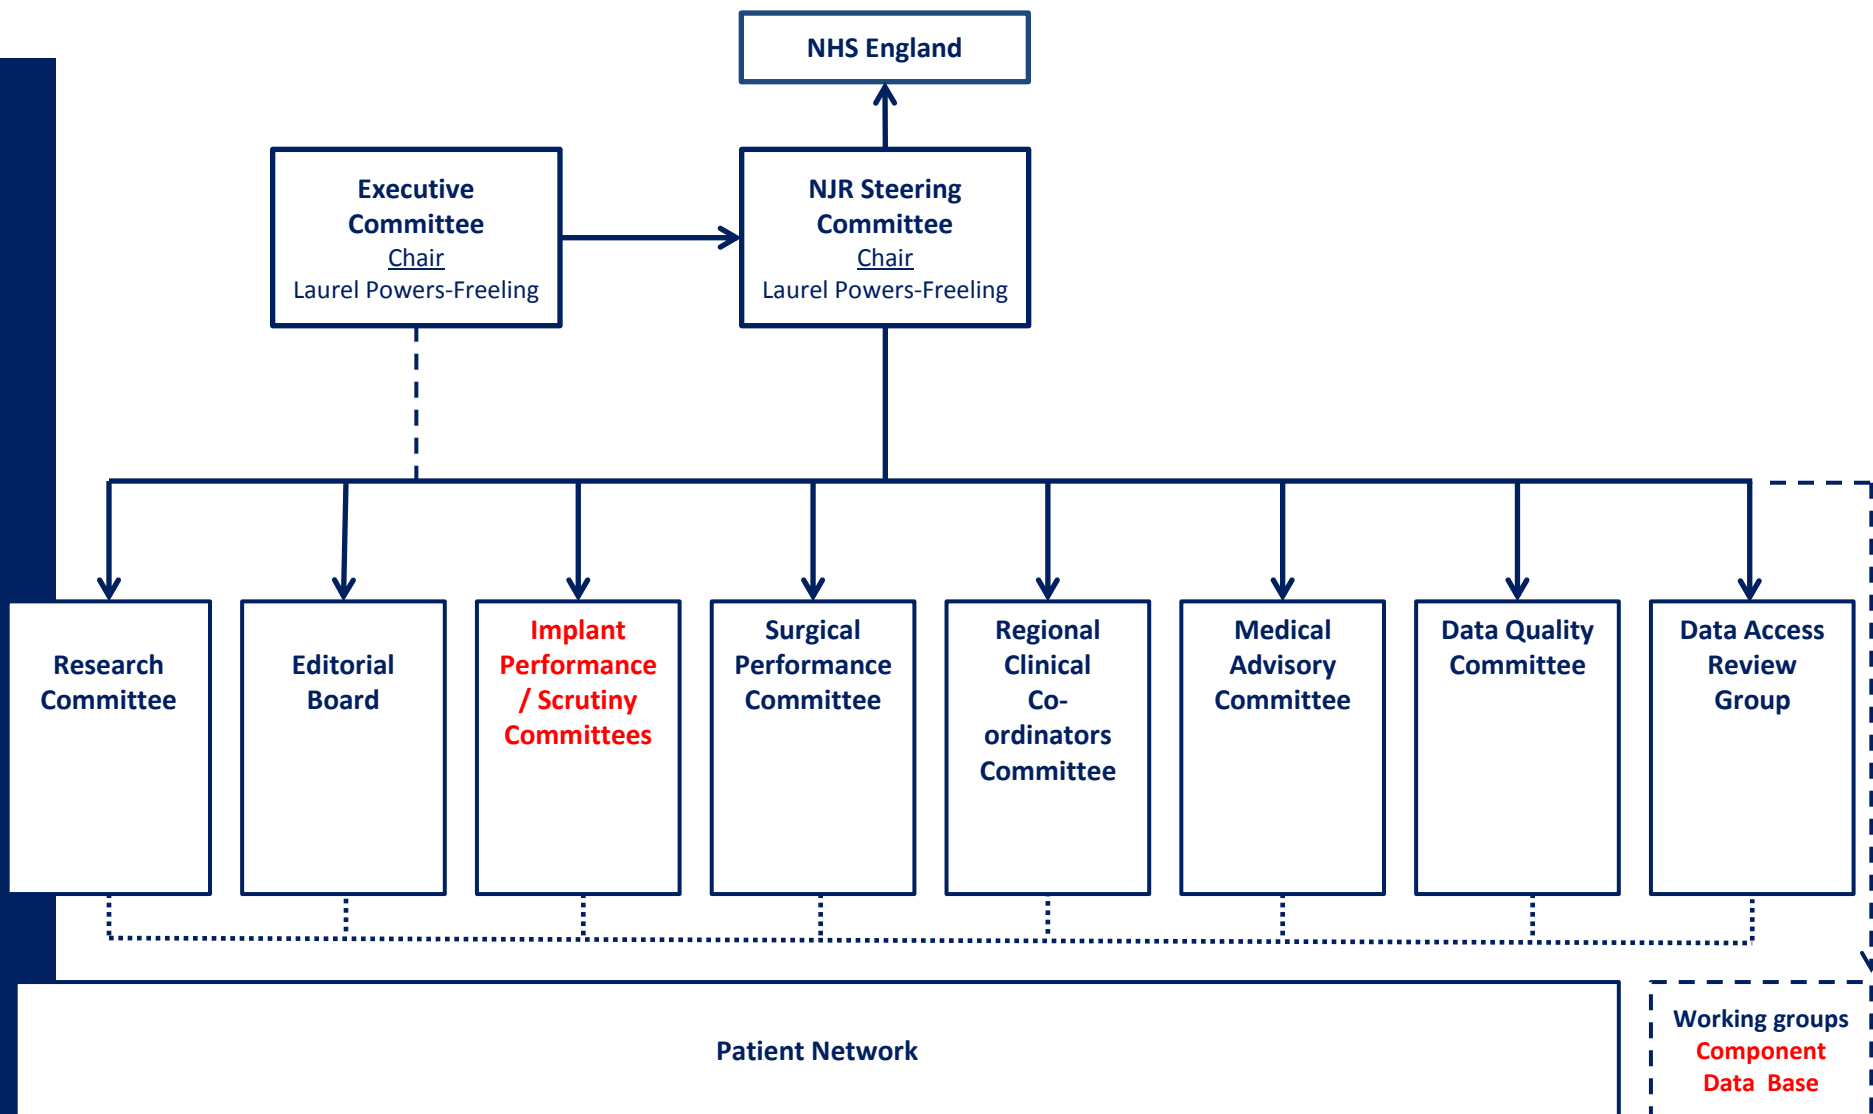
NHS England

Executive Committee
Chair
Laurel Powers-Freeling

NJR Steering Committee
Chair
Laurel Powers-Freeling

Research Committee

Editorial Board

Implant Performance / Scrutiny Committees

Surgical Performance Committee

Regional Clinical Co-ordinators Committee

Medical Advisory Committee

Data Quality Committee

Data Access Review Group

Patient Network

Working groups
Component
Data Base